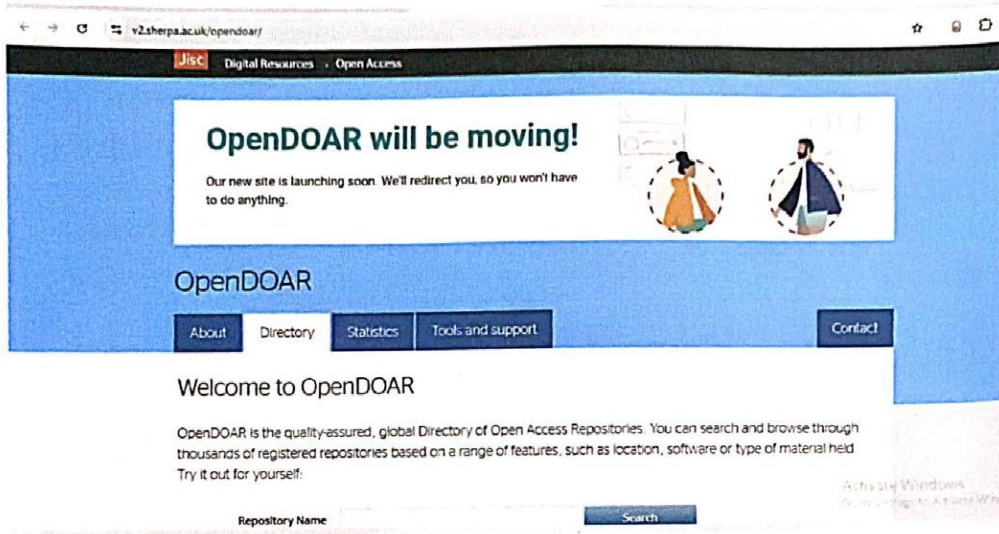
v2.sherpa.ac.uk/opendoar/

Jisc Digital Resources › Open Access

OpenDOAR will be moving!

Our new site is launching soon. We'll redirect you, so you won't have to do anything.

OpenDOAR

About Directory Statistics Tools and support Contact

Welcome to OpenDOAR

OpenDOAR is the quality-assured, global Directory of Open Access Repositories. You can search and browse through thousands of registered repositories based on a range of features, such as location, software or type of material held Try it out for yourself:

Repository Name Search

Activate Windows
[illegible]